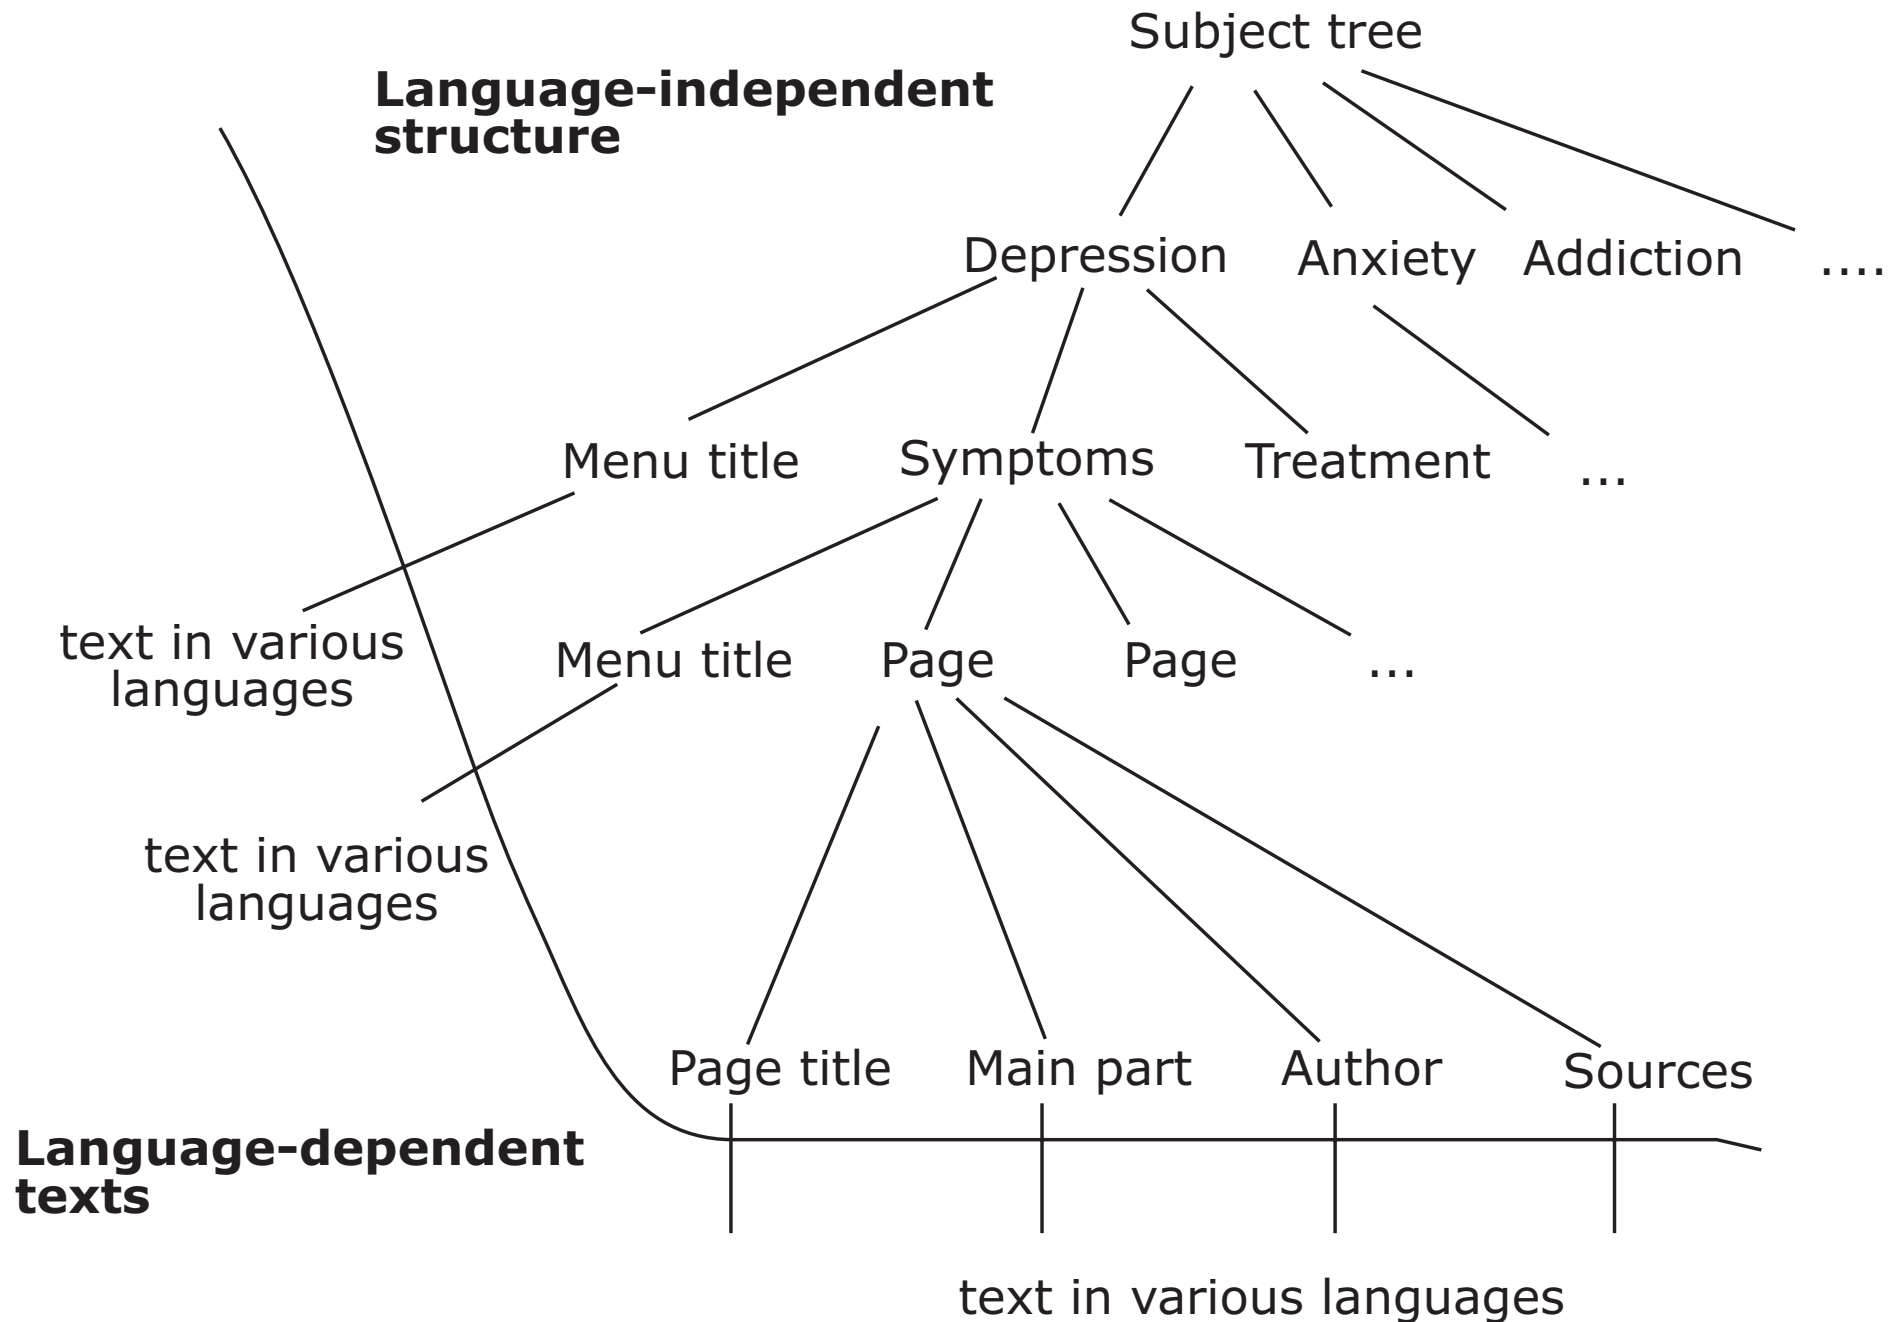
Subject tree

**Language-independent structure**

Depression Anxiety Addiction ....

Menu title Symptoms Treatment ...

text in various languages

Menu title Page Page ...

text in various languages

Page title Main part Author Sources

**Language-dependent texts**

text in various languages